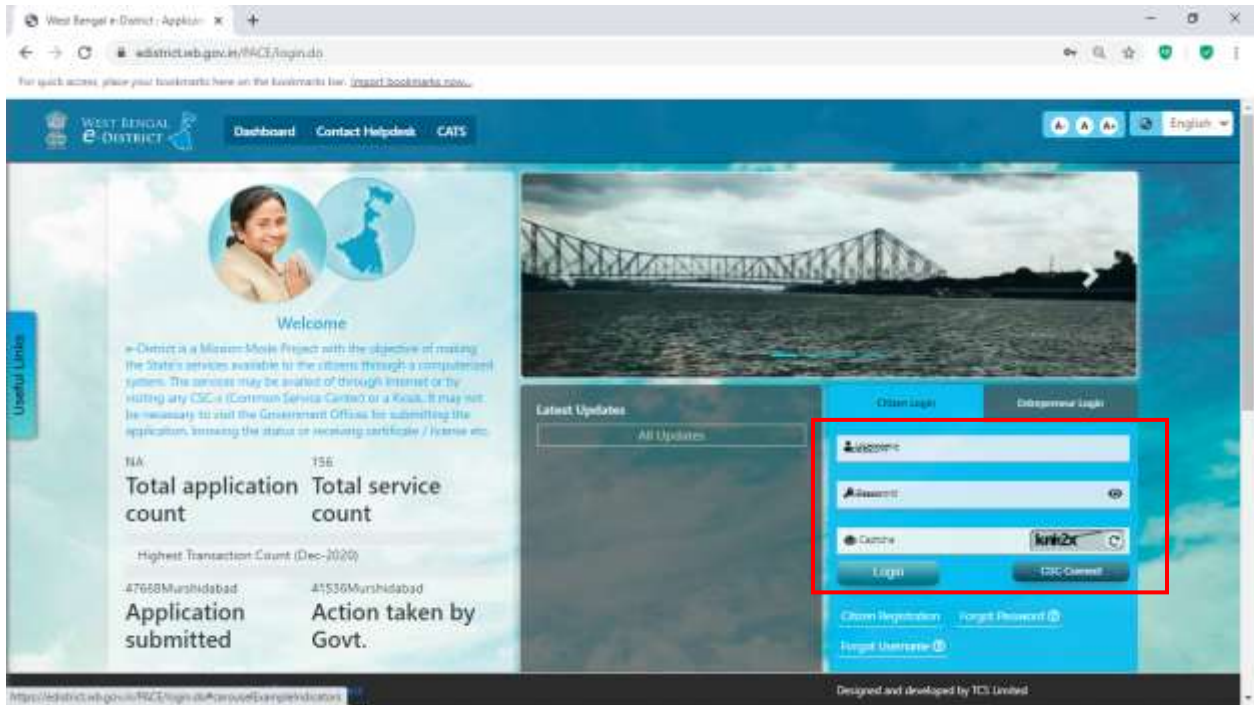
West Bengal e-District : Applicat ×

edistrict.wb.gov.in/PACE/login.do

For quick access, place your bookmarks here on the bookmarks bar. Import bookmarks now...

WEST BENGAL
e-DISTRICT

Dashboard Contact Helpdesk CATS

A- A A+ English

Useful Links

Welcome

e-District is a Mission Mode Project with the objective of making the State's services available to the citizens through a computerized system. The services may be availed of through Internet or by visiting any CSC-s (Common Service Center) or a Kiosk. It may not be necessary to visit the Government Offices for submitting the application, knowing the status or receiving certificate / license etc.

NA
Total application count

156
Total service count

Highest Transaction Count (Dec-2020)

47668Murshidabad
Application submitted

41536Murshidabad
Action taken by Govt.

Latest Updates

All Updates

Citizen Login

Entrepreneur Login

Username

Password

Captcha

knk2x

Login

CSC Connect

Citizen Registration

Forgot Password

Forgot Username

Designed and developed by TCS Limited

https://edistrict.wb.gov.in/PACE/login.do#carouselExampleIndicators